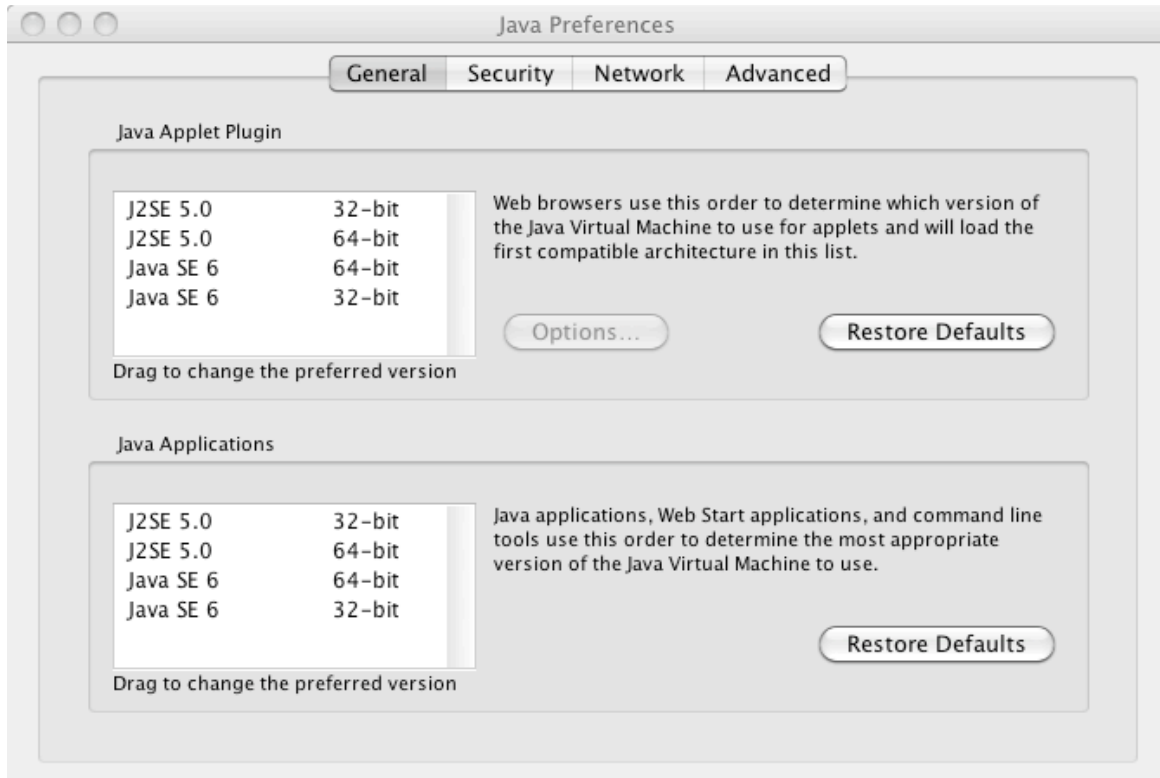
Java Preferences

General | Security | Network | Advanced

Java Applet Plugin

| | |
|---|---|
| J2SE 5.0 | 32-bit |
| J2SE 5.0 | 64-bit |
| Java SE 6 | 64-bit |
| Java SE 6 | 32-bit |

Drag to change the preferred version

Web browsers use this order to determine which version of the Java Virtual Machine to use for applets and will load the first compatible architecture in this list.

Options...

Restore Defaults

Java Applications

| | |
|---|---|
| J2SE 5.0 | 32-bit |
| J2SE 5.0 | 64-bit |
| Java SE 6 | 64-bit |
| Java SE 6 | 32-bit |

Drag to change the preferred version

Java applications, Web Start applications, and command line tools use this order to determine the most appropriate version of the Java Virtual Machine to use.

Restore Defaults